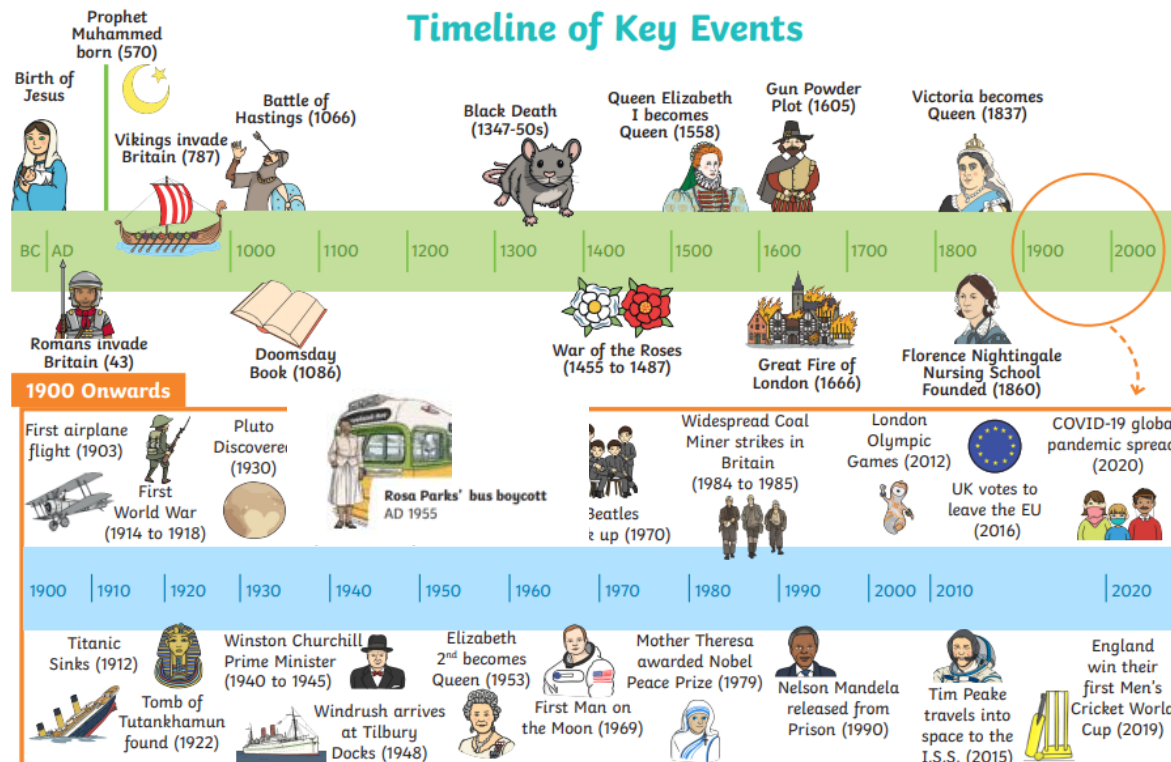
Timeline of Key Events

Birth of Jesus

Prophet Muhammed born (570)

Vikings invade Britain (787)

Battle of Hastings (1066)

Black Death (1347-50s)

Queen Elizabeth I becomes Queen (1558)

Gun Powder Plot (1605)

Victoria becomes Queen (1837)

BC | AD | 1000 | 1100 | 1200 | 1300 | 1400 | 1500 | 1600 | 1700 | 1800 | 1900 | 2000

Romans invade Britain (43)

Doomsday Book (1086)

War of the Roses (1455 to 1487)

Great Fire of London (1666)

Florence Nightingale Nursing School Founded (1860)

1900 Onwards

First airplane flight (1903)

First World War (1914 to 1918)

Pluto Discovere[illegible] (1930)

Rosa Parks' bus boycott
AD 1955

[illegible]Beatles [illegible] up (1970)

Widespread Coal Miner strikes in Britain (1984 to 1985)

London Olympic Games (2012)

UK votes to leave the EU (2016)

COVID-19 globa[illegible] pandemic sprea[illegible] (2020)

1900 | 1910 | 1920 | 1930 | 1940 | 1950 | 1960 | 1970 | 1980 | 1990 | 2000 | 2010 | 2020

Titanic Sinks (1912)

Tomb of Tutankhamun found (1922)

Winston Churchill Prime Minister (1940 to 1945)

Windrush arrives at Tilbury Docks (1948)

Elizabeth 2$^{nd}$ becomes Queen (1953)

First Man on the Moon (1969)

Mother Theresa awarded Nobel Peace Prize (1979)

Nelson Mandela released from Prison (1990)

Tim Peake travels into space to the I.S.S. (2015)

England win their first Men's Cricket Worl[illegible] Cup (2019)